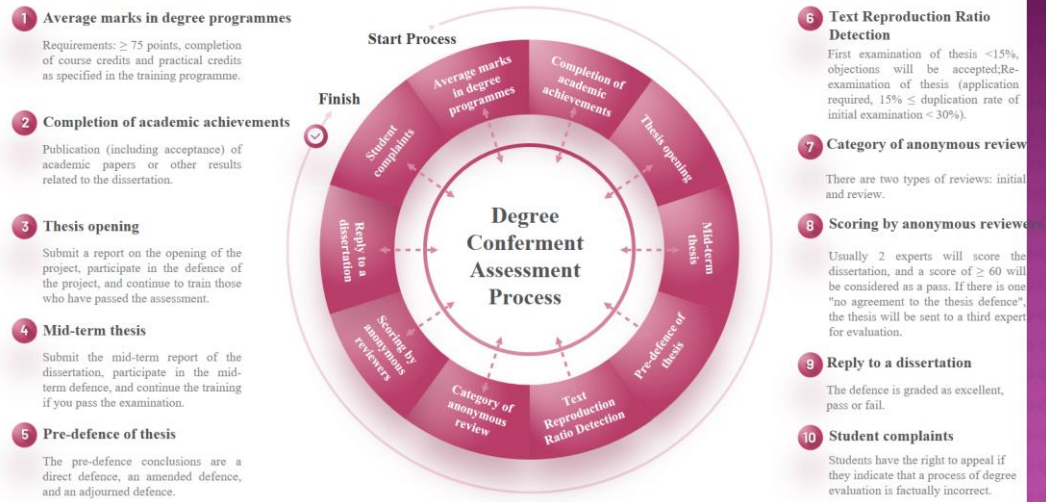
1 Average marks in degree programmes

Requirements: $\geq$ 75 points, completion of course credits and practical credits as specified in the training programme.

2 Completion of academic achievements

Publication (including acceptance) of academic papers or other results related to the dissertation.

3 Thesis opening

Submit a report on the opening of the project, participate in the defence of the project, and continue to train those who have passed the assessment.

4 Mid-term thesis

Submit the mid-term report of the dissertation, participate in the mid-term defence, and continue the training if you pass the examination.

5 Pre-defence of thesis

The pre-defence conclusions are a direct defence, an amended defence, and an adjourned defence.

Start Process

Finish

Average marks in degree programmes

Completion of academic achievements

Thesis opening

Mid-term thesis

Pre-defence of thesis

Text Reproduction Ratio Detection

Category of anonymous review

Scoring by anonymous reviewers

Reply to a dissertation

Student complaints

Degree Conferment Assessment Process

6 Text Reproduction Ratio Detection

First examination of thesis <15%, objections will be accepted;Re-examination of thesis (application required, 15% $\leq$ duplication rate of initial examination < 30%).

7 Category of anonymous review

There are two types of reviews: initial and review.

8 Scoring by anonymous reviewers

Usually 2 experts will score the dissertation, and a score of $\geq$ 60 will be considered as a pass. If there is one "no agreement to the thesis defence", the thesis will be sent to a third expert for evaluation.

9 Reply to a dissertation

The defence is graded as excellent, pass or fail.

10 Student complaints

Students have the right to appeal if they indicate that a process of degree evaluation is factually incorrect.